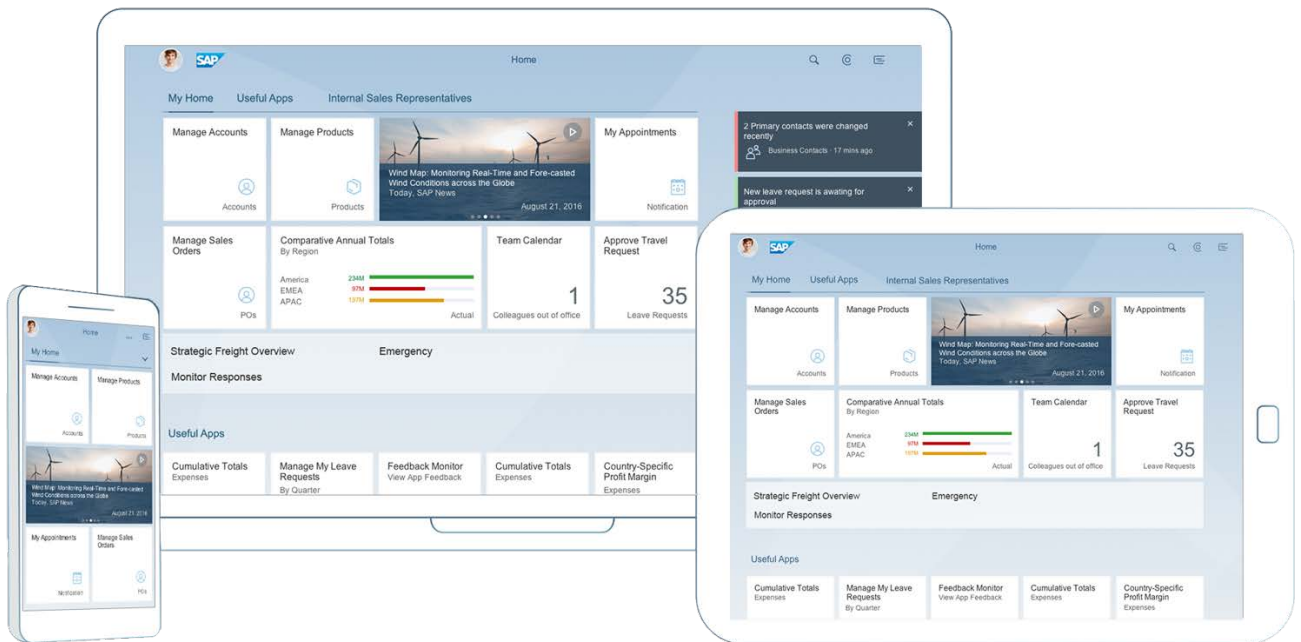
SAP

Home

My Home Useful Apps Internal Sales Representatives

Manage Accounts

Accounts

Manage Products

Products

Wind Map: Monitoring Real-Time and Fore-casted Wind Conditions across the Globe
Today, SAP News

August 21, 2016

My Appointments

Notification

2 Primary contacts were changed recently

Business Contacts · 17 mins ago

New leave request is awaiting for approval

Manage Sales Orders

POs

Comparative Annual Totals
By Region

America 234M
EMEA 97M
APAC 137M

Actual

Team Calendar

1
Colleagues out of office

Approve Travel Request

35
Leave Requests

Strategic Freight Overview

Emergency

Monitor Responses

Useful Apps

Cumulative Totals
Expenses

Manage My Leave Requests
By Quarter

Feedback Monitor
View App Feedback

Cumulative Totals
Expenses

Country-Specific Profit Margin
Expenses

Home

My Home

Manage Accounts

Accounts

Manage Products

Products

Wind Map: Monitoring Real-Time and Fore-casted Wind Conditions across the Globe
Today, SAP News

August 21, 2016

My Appointments

Notification

Manage Sales Orders

POs

SAP

Home

My Home Useful Apps Internal Sales Representatives

Manage Accounts

Accounts

Manage Products

Products

Wind Map: Monitoring Real-Time and Fore-casted Wind Conditions across the Globe
Today, SAP News

August 21, 2016

My Appointments

Notification

Manage Sales Orders

POs

Comparative Annual Totals
By Region

America 234M
EMEA 97M
APAC 137M

Actual

Team Calendar

1
Colleagues out of office

Approve Travel Request

35
Leave Requests

Strategic Freight Overview

Emergency

Monitor Responses

Useful Apps

Cumulative Totals
Expenses

Manage My Leave Requests
By Quarter

Feedback Monitor
View App Feedback

Cumulative Totals
Expenses

Country-Specific Profit Margin
Expenses